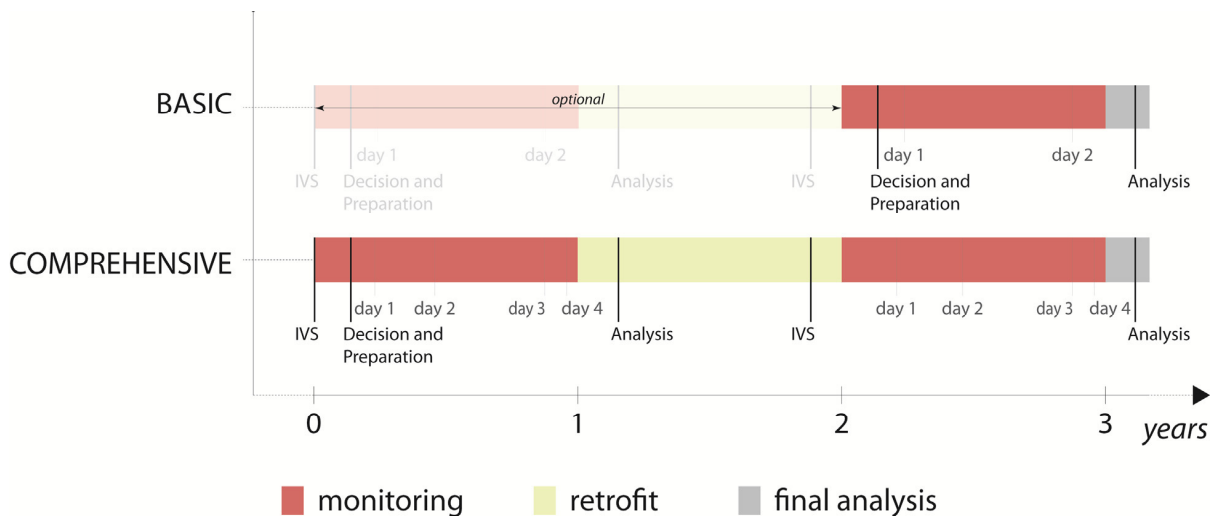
BASIC

optional

IVS
day 1
Decision and Preparation
day 2
Analysis
IVS
day 1
Decision and Preparation
day 2
Analysis

COMPREHENSIVE

IVS
day 1
Decision and Preparation
day 2
day 3
day 4
Analysis
IVS
day 1
day 2
day 3
day 4
Analysis

0
1
2
3
years

monitoring
retrofit
final analysis